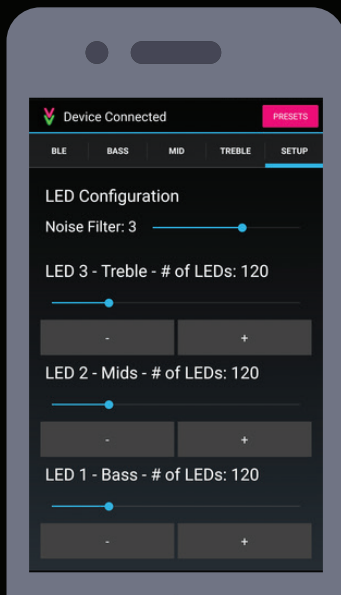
Device Connected

PRESETS

BLE

BASS

MID

TREBLE

SETUP

LED Configuration

Noise Filter: 3

LED 3 - Treble - # of LEDs: 120

-

+

LED 2 - Mids - # of LEDs: 120

-

+

LED 1 - Bass - # of LEDs: 120

-

+